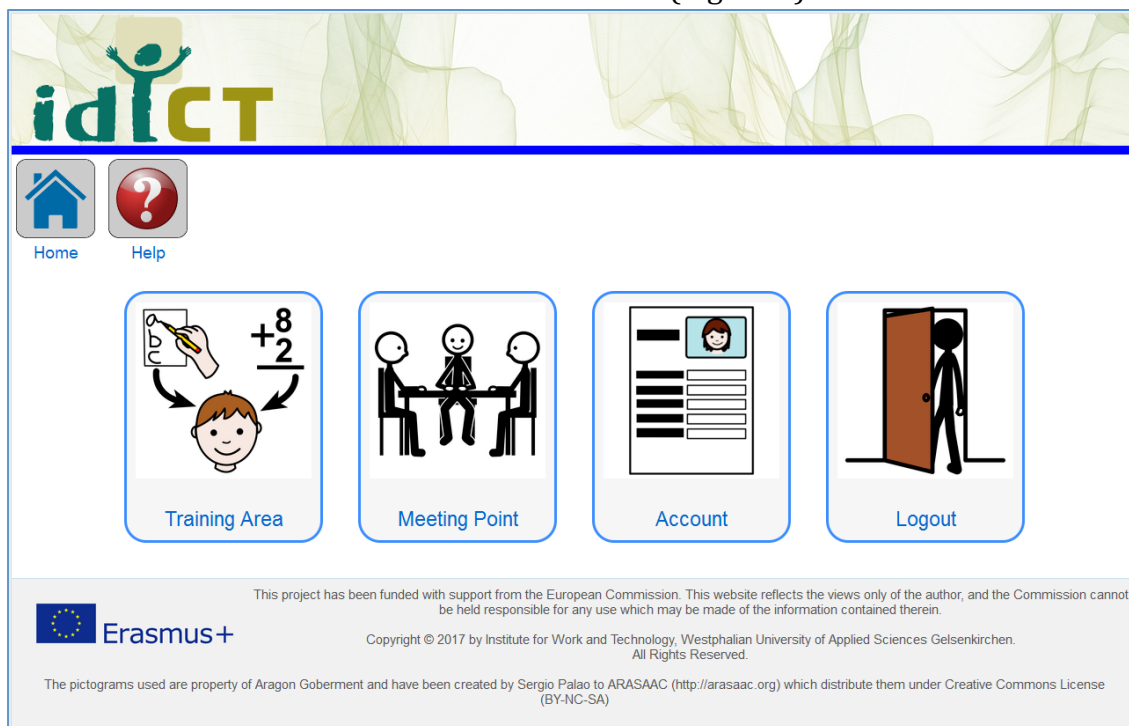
idICT

Home

Help

$\begin{matrix} a \\ b \\ c \end{matrix}$ $+\frac{8}{2}$

Training Area

Meeting Point

Account

Logout

Erasmus+

This project has been funded with support from the European Commission. This website reflects the views only of the author, and the Commission cannot be held responsible for any use which may be made of the information contained therein.

Copyright © 2017 by Institute for Work and Technology, Westphalian University of Applied Sciences Gelsenkirchen. All Rights Reserved.

The pictograms used are property of Aragon Goberment and have been created by Sergio Palao to ARASAAC (http://arasaac.org) which distribute them under Creative Commons License (BY-NC-SA)